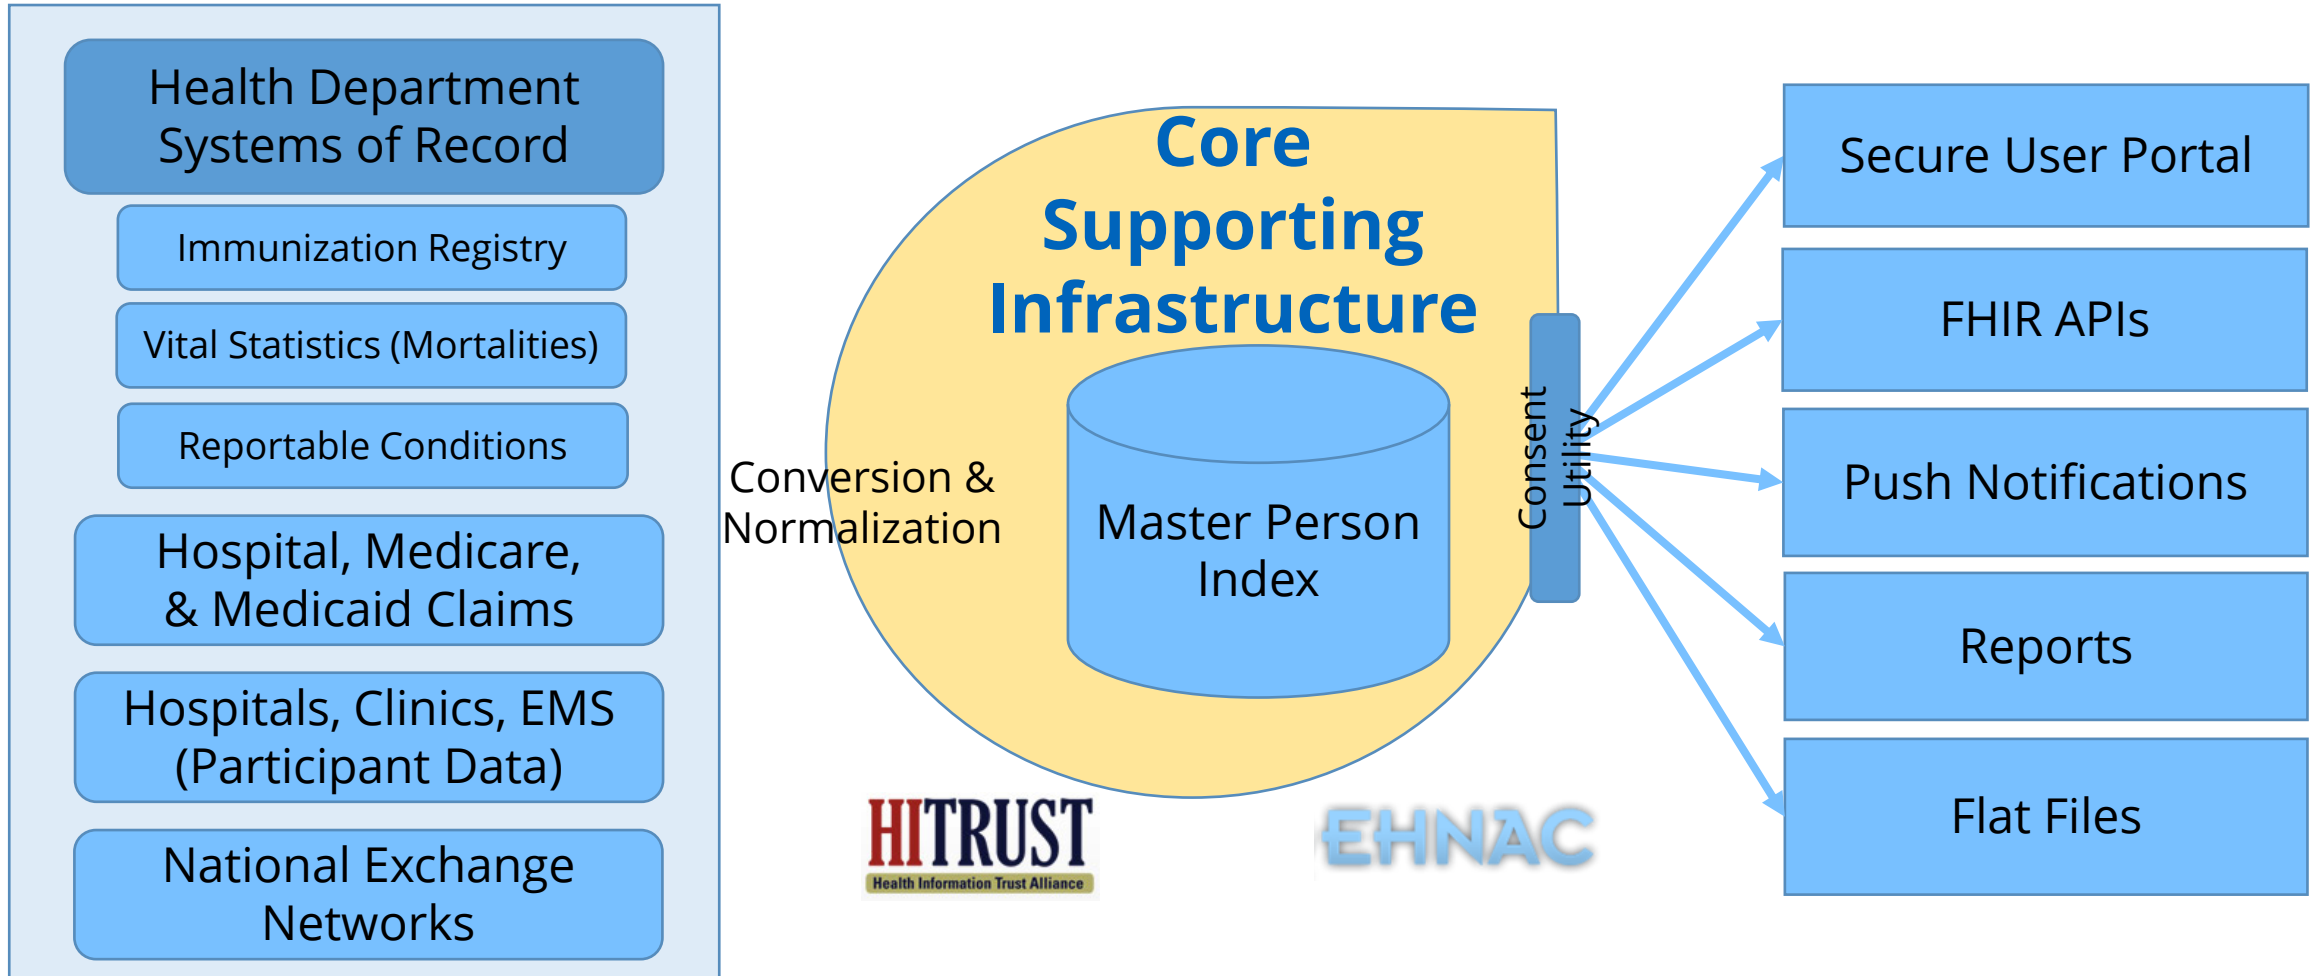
Health Department Systems of Record

Immunization Registry

Vital Statistics (Mortalities)

Reportable Conditions

Hospital, Medicare, & Medicaid Claims

Hospitals, Clinics, EMS (Participant Data)

National Exchange Networks

Conversion & Normalization

Core Supporting Infrastructure

Master Person Index

Consent Utility

Secure User Portal

FHIR APIs

Push Notifications

Reports

Flat Files

HITRUST
Health Information Trust Alliance

EHNAC